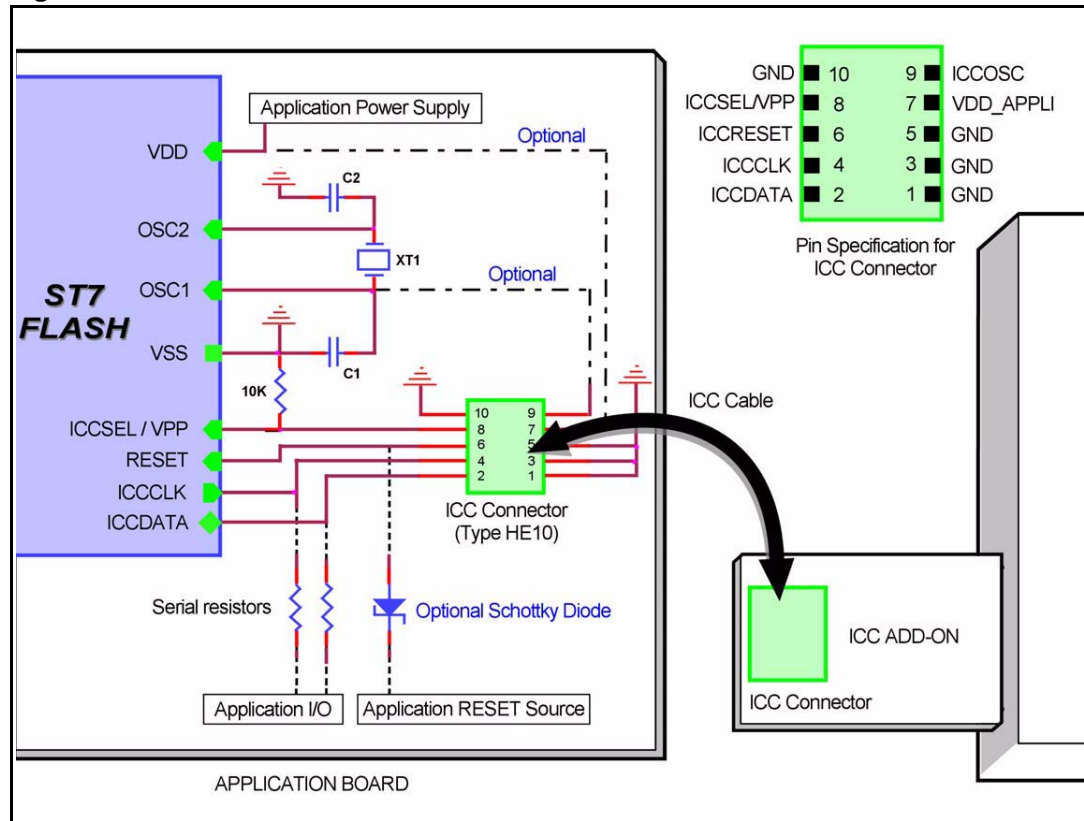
ST7 FLASH

VDD
OSC2
OSC1
VSS
ICCSEL / VPP
RESET
ICCCLK
ICCDATA

Application Power Supply
Optional
C2
XT1
Optional
C1
10K

10 9
8 7
6 5
4 3
2 1

ICC Connector (Type HE10)
ICC Cable
Serial resistors
Optional Schottky Diode
Application I/O
Application RESET Source
APPLICATION BOARD

GND 10
ICCSEL/VPP 8
ICCRESET 6
ICCCLK 4
ICCDATA 2
9 ICCOSC
7 VDD_APPLI
5 GND
3 GND
1 GND

Pin Specification for ICC Connector

ICC ADD-ON
ICC Connector